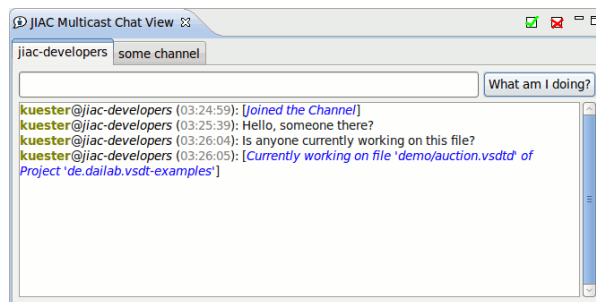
JIAC Multicast Chat View

jiac-developers | some channel

What am I doing?

kuester@jiac-developers (03:24:59): [Joined the Channel]
kuester@jiac-developers (03:25:39): Hello, someone there?
kuester@jiac-developers (03:26:04): Is anyone currently working on this file?
kuester@jiac-developers (03:26:05): [Currently working on file 'demo/auction.vsdtd' of Project 'de.dailab.vsdt-examples']